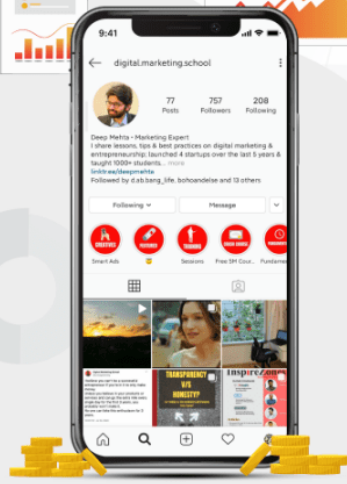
9:41

digital.marketing.school

77
Posts

757
Followers

208
Following

Deep Mehta - Marketing Expert
I share lessons, tips & best practices on digital marketing & entrepreneurship; launched 4 startups over the last 5 years & taught 1000+ students... more
linktree/deepmehta
Followed by d.ab.bang_life, bohoandelse and 13 others

Following

Message

CREATIVES

Smart Ads

Sessions

Free SM Cour...

Fundame...

TRANSPARENCY V/S HONESTY?

inspire